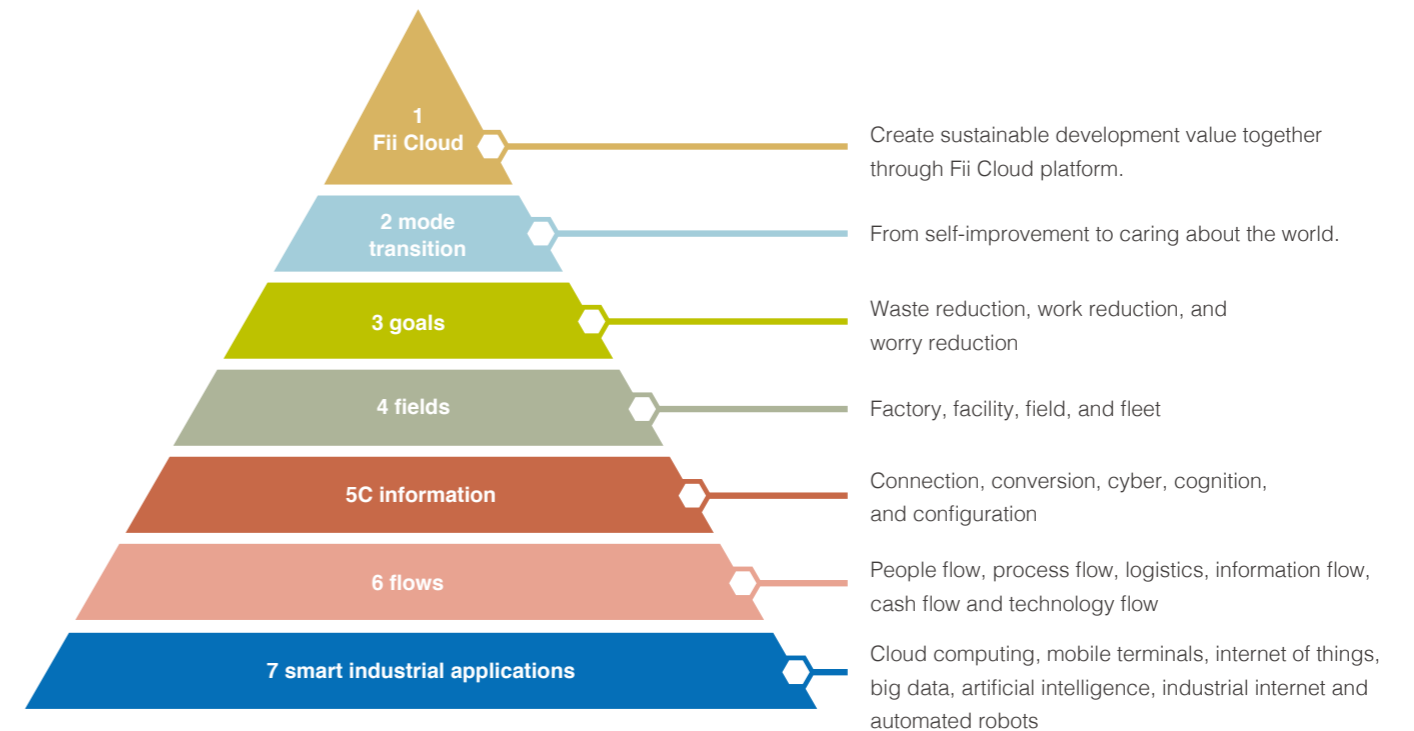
1
Fii Cloud

Create sustainable development value together through Fii Cloud platform.

2 mode transition

From self-improvement to caring about the world.

3 goals

Waste reduction, work reduction, and worry reduction

4 fields

Factory, facility, field, and fleet

5C information

Connection, conversion, cyber, cognition, and configuration

6 flows

People flow, process flow, logistics, information flow, cash flow and technology flow

7 smart industrial applications

Cloud computing, mobile terminals, internet of things, big data, artificial intelligence, industrial internet and automated robots